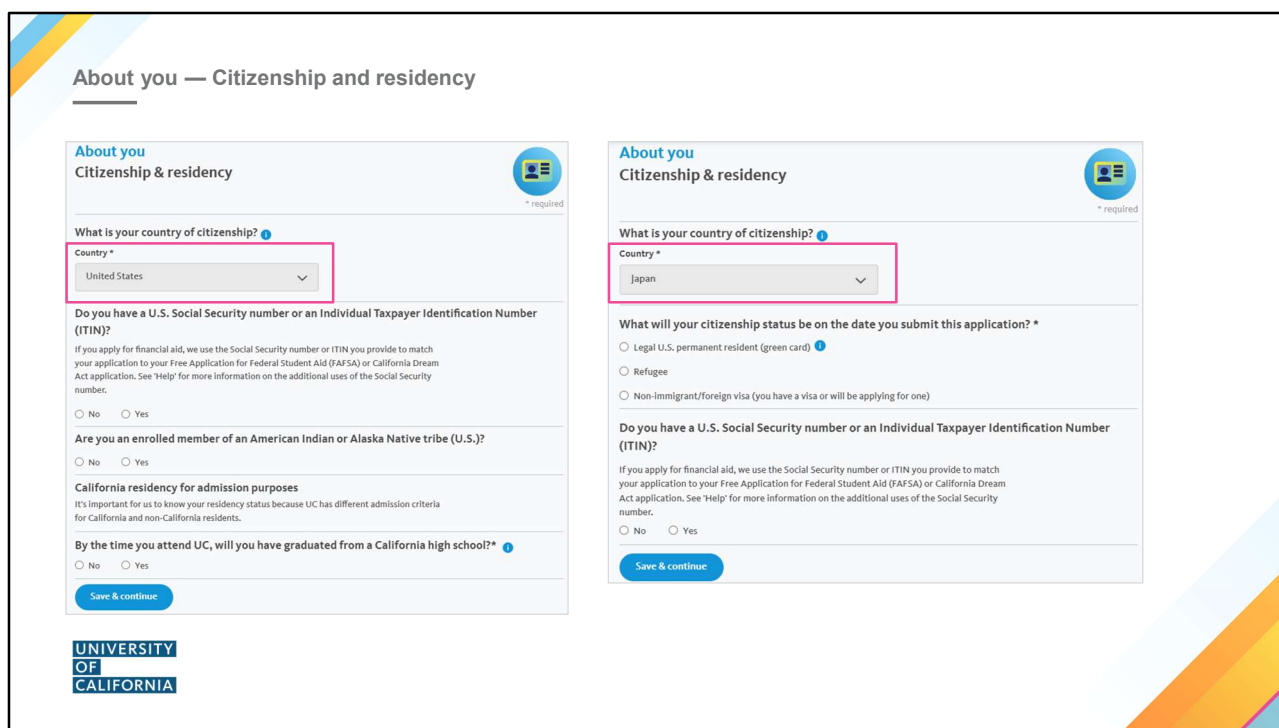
About you — Citizenship and residency

About you
Citizenship & residency

* required

What is your country of citizenship?

Country *

United States

Do you have a U.S. Social Security number or an Individual Taxpayer Identification Number (ITIN)?

If you apply for financial aid, we use the Social Security number or ITIN you provide to match your application to your Free Application for Federal Student Aid (FAFSA) or California Dream Act application. See 'Help' for more information on the additional uses of the Social Security number.

No Yes

Are you an enrolled member of an American Indian or Alaska Native tribe (U.S.)?

No Yes

California residency for admission purposes

It's important for us to know your residency status because UC has different admission criteria for California and non-California residents.

By the time you attend UC, will you have graduated from a California high school?*

No Yes

Save & continue

About you
Citizenship & residency

* required

What is your country of citizenship?

Country *

Japan

What will your citizenship status be on the date you submit this application? *

Legal U.S. permanent resident (green card)

Refugee

Non-immigrant/foreign visa (you have a visa or will be applying for one)

Do you have a U.S. Social Security number or an Individual Taxpayer Identification Number (ITIN)?

If you apply for financial aid, we use the Social Security number or ITIN you provide to match your application to your Free Application for Federal Student Aid (FAFSA) or California Dream Act application. See 'Help' for more information on the additional uses of the Social Security number.

No Yes

Save & continue

UNIVERSITY OF CALIFORNIA